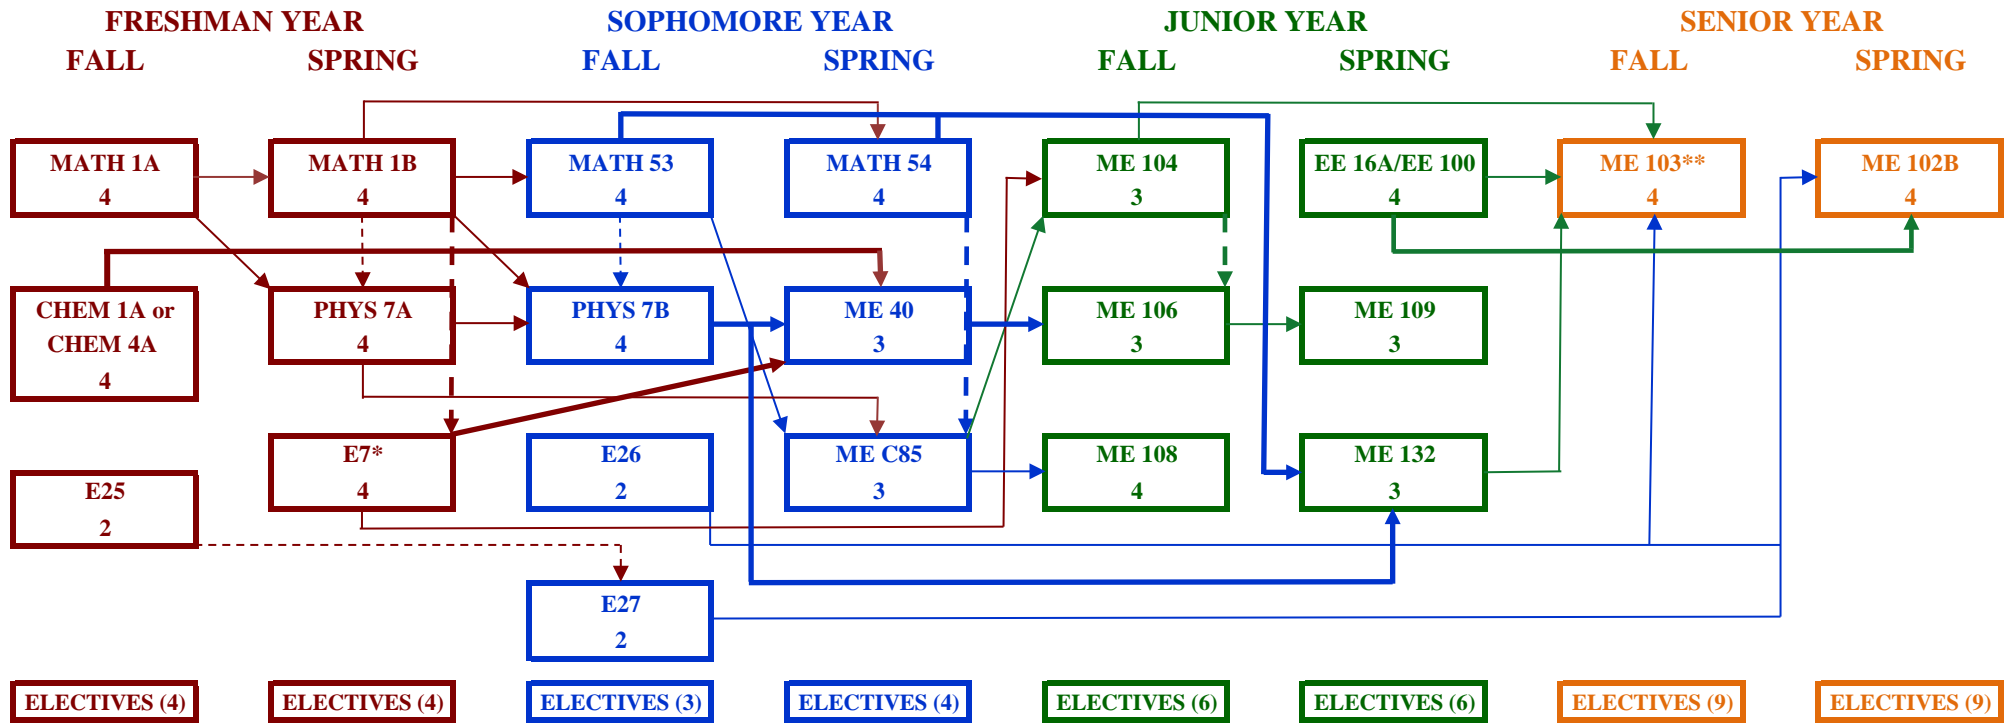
FRESHMAN YEAR
FALL SPRING

SOPHOMORE YEAR
FALL SPRING

JUNIOR YEAR
FALL SPRING

SENIOR YEAR
FALL SPRING

MATH 1A
4

MATH 1B
4

MATH 53
4

MATH 54
4

ME 104
3

EE 16A/EE 100
4

ME 103**
4

ME 102B
4

CHEM 1A or CHEM 4A
4

PHYS 7A
4

PHYS 7B
4

ME 40
3

ME 106
3

ME 109
3

E7*
4

E26
2

ME C85
3

ME 108
4

ME 132
3

E25
2

E27
2

ELECTIVES (4)
ELECTIVES (4)
ELECTIVES (3)
ELECTIVES (4)
ELECTIVES (6)
ELECTIVES (6)
ELECTIVES (9)
ELECTIVES (9)